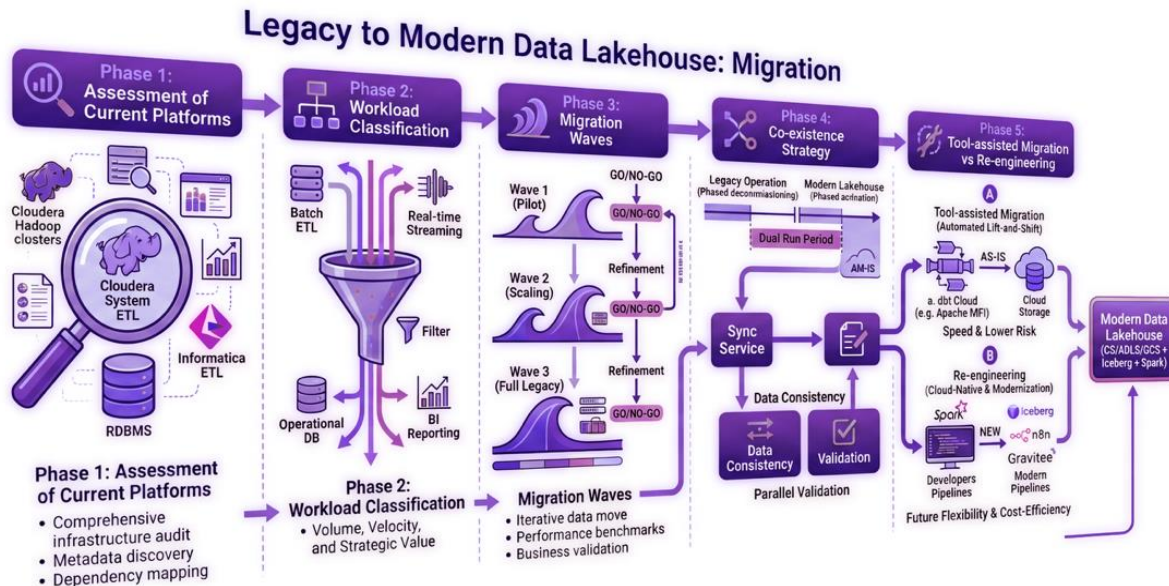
Legacy to Modern Data Lakehouse: Migration

Phase 1: Assessment of Current Platforms

Cloudera Hadoop clusters

Cloudera System ETL

Informatica ETL

RDBMS

Phase 1: Assessment of Current Platforms
• Comprehensive infrastructure audit
• Metadata discovery
• Dependency mapping

Phase 2: Workload Classification

Batch ETL

Real-time Streaming

Filter

Operational DB

BI Reporting

Phase 2: Workload Classification
• Volume, Velocity, and Strategic Value

Phase 3: Migration Waves

GO/NO-GO

Wave 1 (Pilot)

GO/NO-GO

Refinement

Wave 2 (Scaling)

GO/NO-GO

Refinement

Wave 3 (Full Legacy)

GO/NO-GO

Migration Waves
• Iterative data move
• Performance benchmarks
• Business validation

Phase 4: Co-existence Strategy

Legacy Operation (Phased decomissioning)

Modern Lakehouse (Phased acrination)

Dual Run Period

AM-IS

Sync Service

Data Consistency

Data Consistency

Validation

Parallel Validation

Phase 5: Tool-assisted Migration vs Re-engineering

A

Tool-assisted Migration (Automated Lift-and-Shift)

AS-IS

a. dbt Cloud (e.g. Apache MFI)

Cloud Storage

Speed & Lower Risk

B

Re-engineering (Cloud-Native & Modernization)

Spark

Iceberg

NEW

n8n

Gravitee

Developers Pipelines

Modern Pipelines

Future Flexibility & Cost-Efficiency

Modern Data Lakehouse (CS/ADLS/GCS + Iceberg + Spark)